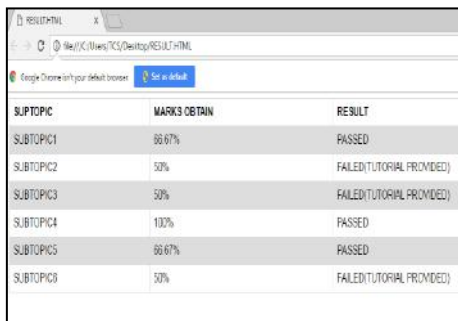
RESULT.HTML

file:///C:/Users/TCS/Desktop/RESULT.HTML

Google Chrome isn't your default browser Set as default

| SUPTOPIC | MARKS OBTAIN | RESULT |
|---|---|---|
| SUBTOPIC1 | 66.67% | PASSED |
| SUBTOPIC2 | 50% | FAILED(TUTORIAL PROVIDED) |
| SUBTOPIC3 | 50% | FAILED(TUTORIAL PROVIDED) |
| SUBTOPIC4 | 100% | PASSED |
| SUBTOPIC5 | 66.67% | PASSED |
| SUBTOPIC6 | 50% | FAILED(TUTORIAL PROVIDED) |